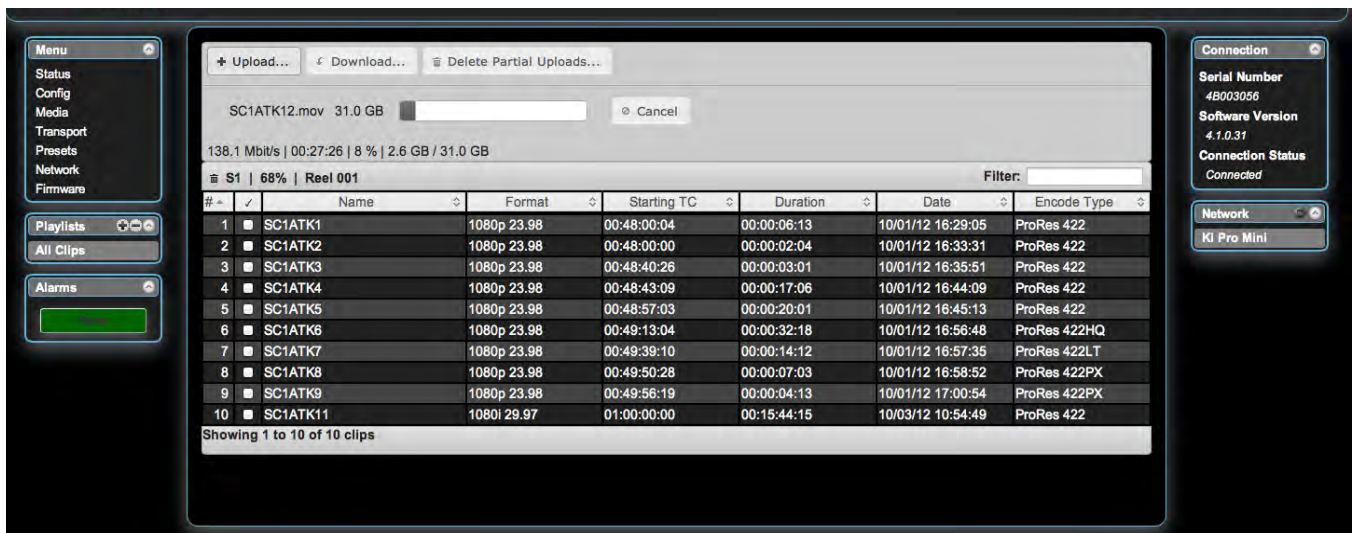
Menu
Status
Config
Media
Transport
Presets
Network
Firmware

Playlists
All Clips

Alarms
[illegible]

+ Upload... Download... Delete Partial Uploads...

SC1ATK12.mov 31.0 GB Cancel

138.1 Mbit/s | 00:27:26 | 8 % | 2.6 GB / 31.0 GB

S1 | 68% | Reel 001 Filter:

| # | ✓ | Name | Format | Starting TC | Duration | Date | Encode Type |
|---|---|---|---|---|---|---|---|
| 1 | | SC1ATK1 | 1080p 23.98 | 00:48:00:04 | 00:00:06:13 | 10/01/12 16:29:05 | ProRes 422 |
| 2 | | SC1ATK2 | 1080p 23.98 | 00:48:00:00 | 00:00:02:04 | 10/01/12 16:33:31 | ProRes 422 |
| 3 | | SC1ATK3 | 1080p 23.98 | 00:48:40:26 | 00:00:03:01 | 10/01/12 16:35:51 | ProRes 422 |
| 4 | | SC1ATK4 | 1080p 23.98 | 00:48:43:09 | 00:00:17:06 | 10/01/12 16:44:09 | ProRes 422 |
| 5 | | SC1ATK5 | 1080p 23.98 | 00:48:57:03 | 00:00:20:01 | 10/01/12 16:45:13 | ProRes 422 |
| 6 | | SC1ATK6 | 1080p 23.98 | 00:49:13:04 | 00:00:32:18 | 10/01/12 16:56:48 | ProRes 422HQ |
| 7 | | SC1ATK7 | 1080p 23.98 | 00:49:39:10 | 00:00:14:12 | 10/01/12 16:57:35 | ProRes 422LT |
| 8 | | SC1ATK8 | 1080p 23.98 | 00:49:50:28 | 00:00:07:03 | 10/01/12 16:58:52 | ProRes 422PX |
| 9 | | SC1ATK9 | 1080p 23.98 | 00:49:56:19 | 00:00:04:13 | 10/01/12 17:00:54 | ProRes 422PX |
| 10 | | SC1ATK11 | 1080i 29.97 | 01:00:00:00 | 00:15:44:15 | 10/03/12 10:54:49 | ProRes 422 |

Showing 1 to 10 of 10 clips

Connection
Serial Number
4B003056
Software Version
4.1.0.31
Connection Status
Connected

Network
Ki Pro Mini